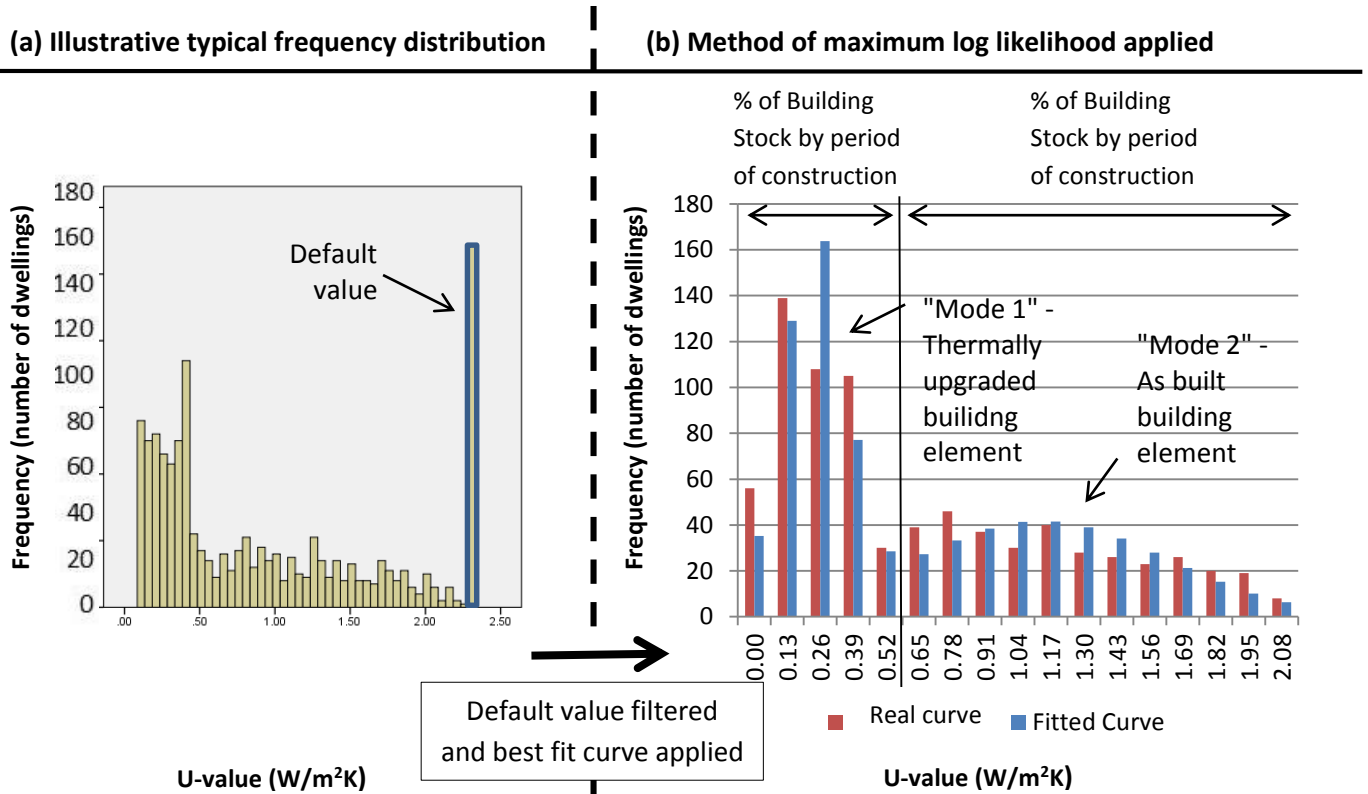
(a) Illustrative typical frequency distribution

(b) Method of maximum log likelihood applied

Frequency (number of dwellings)

180
160
140
120
100
80
60
40
20
0

Default value

.00 .50 1.00 1.50 2.00 2.50

U-value (W/m$^2$K)

% of Building Stock by period of construction

% of Building Stock by period of construction

Frequency (number of dwellings)

180
160
140
120
100
80
60
40
20
0

"Mode 1" - Thermally upgraded builidng element

"Mode 2" - As built building element

0.00 0.13 0.26 0.39 0.52 0.65 0.78 0.91 1.04 1.17 1.30 1.43 1.56 1.69 1.82 1.95 2.08

Real curve Fitted Curve

Default value filtered and best fit curve applied

U-value (W/m$^2$K)